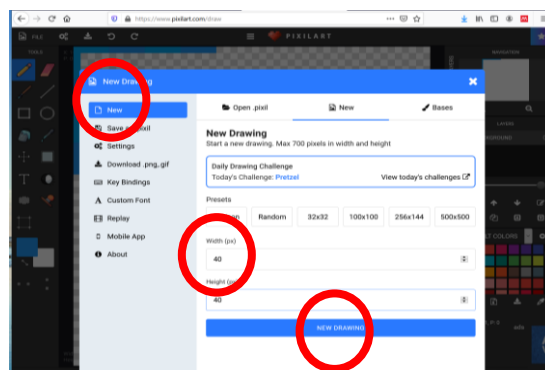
https://www.pixilart.com/draw

FILE

PIXILART

TOOLS

NAVIGATION

New Drawing

New

Save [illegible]ixil

Settings

Download .png,.gif

Key Bindings

Custom Font

Replay

Mobile App

About

Open .pixil

New

Bases

New Drawing

Start a new drawing. Max 700 pixels in width and height

Daily Drawing Challenge

Today's Challenge: Pretzel

View today's challenges

Presets

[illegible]

Random

32x32

100x100

256x144

500x500

Width (px)

40

Height (p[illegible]

40

NEW DRAWING

LAYERS

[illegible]ROUND

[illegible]T COLORS